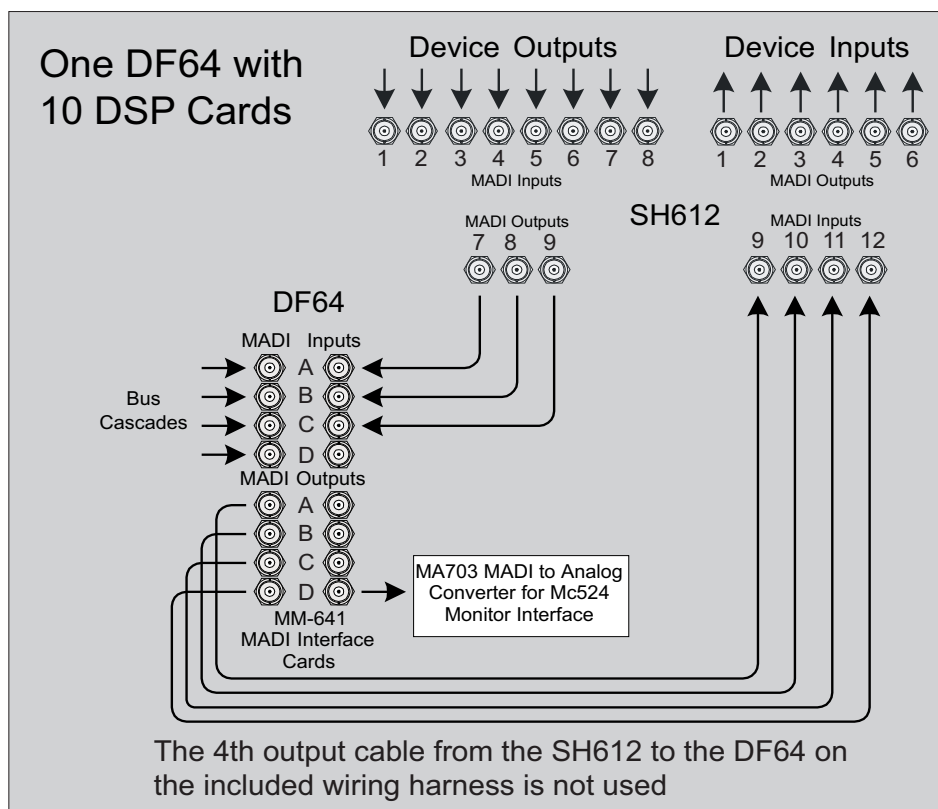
One DF64 with 10 DSP Cards

Device Outputs

1 2 3 4 5 6 7 8

MADI Inputs

Device Inputs

1 2 3 4 5 6

MADI Outputs

SH612

MADI Outputs

7 8 9

MADI Inputs

9 10 11 12

DF64

MADI Inputs

A

B

C

D

Bus Cascades

MADI Outputs

A

B

C

D

MA703 MADI to Analog Converter for Mc524 Monitor Interface

MM-641 MADI Interface Cards

The 4th output cable from the SH612 to the DF64 on the included wiring harness is not used